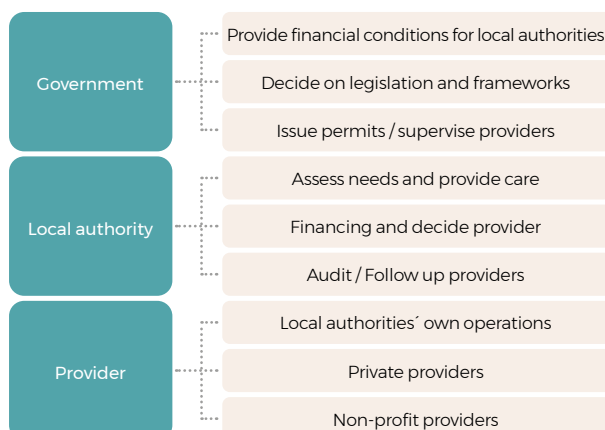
Government

Provide financial conditions for local authorities

Decide on legislation and frameworks

Issue permits / supervise providers

Local authority

Assess needs and provide care

Financing and decide provider

Audit / Follow up providers

Provider

Local authorities´ own operations

Private providers

Non-profit providers